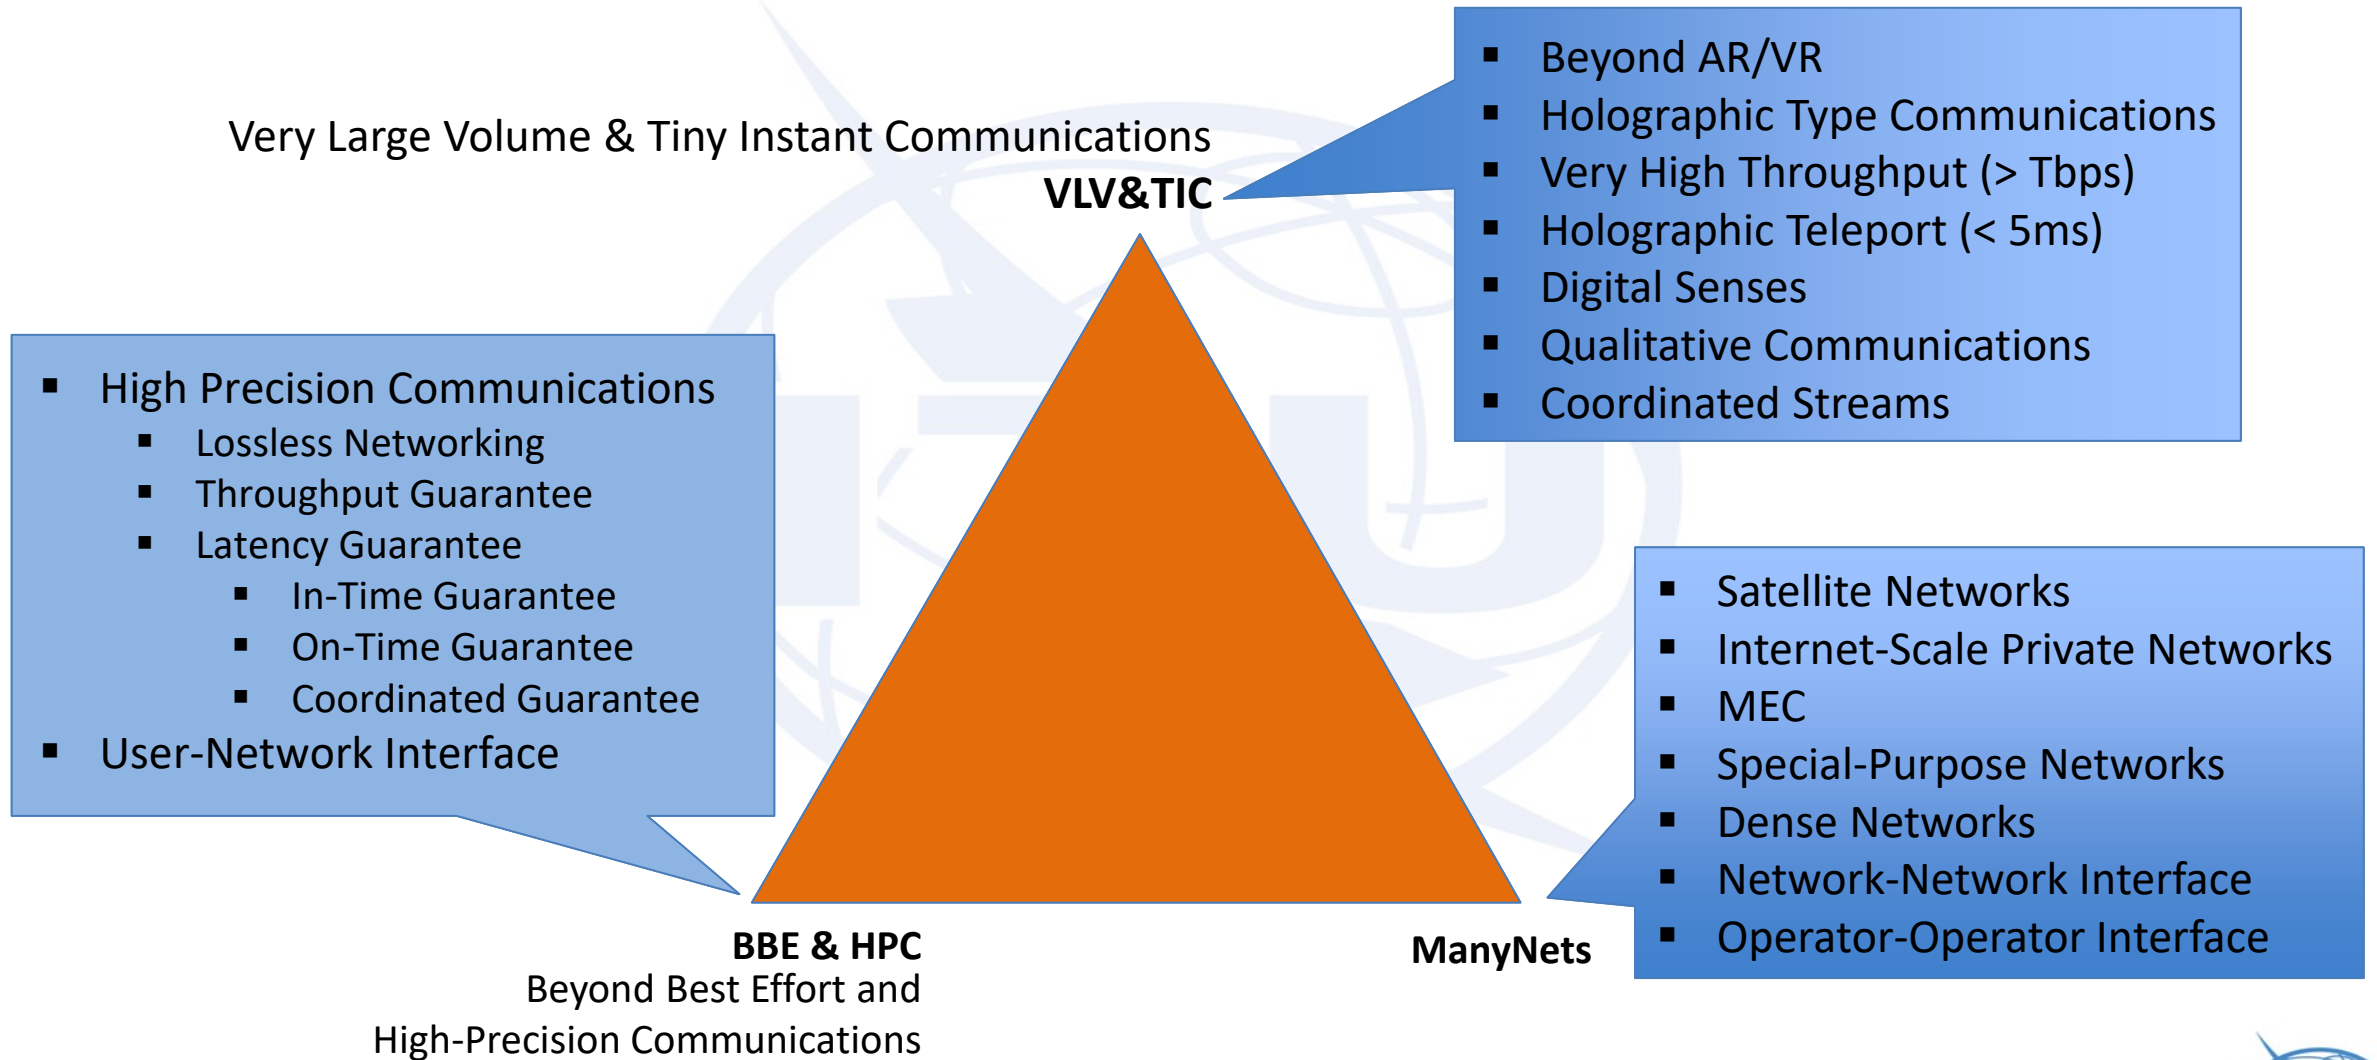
Very Large Volume & Tiny Instant Communications
VLV&TIC

- Beyond AR/VR
- Holographic Type Communications
- Very High Throughput (> Tbps)
- Holographic Teleport (< 5ms)
- Digital Senses
- Qualitative Communications
- Coordinated Streams

- High Precision Communications
  - Lossless Networking
  - Throughput Guarantee
  - Latency Guarantee
    - In-Time Guarantee
    - On-Time Guarantee
    - Coordinated Guarantee
- User-Network Interface

- Satellite Networks
- Internet-Scale Private Networks
- MEC
- Special-Purpose Networks
- Dense Networks
- Network-Network Interface
- Operator-Operator Interface

BBE & HPC
Beyond Best Effort and
High-Precision Communications

ManyNets